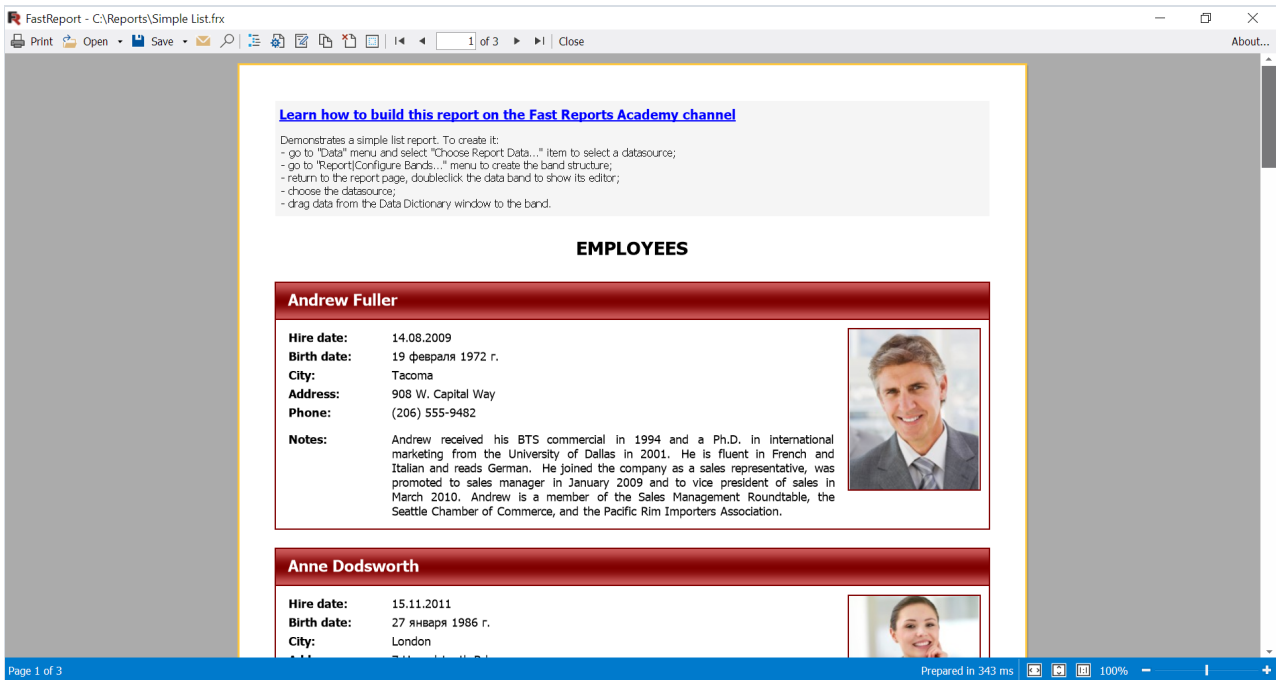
FastReport - C:\Reports\Simple List.frx

Print Open Save 1 of 3 Close About...

Learn how to build this report on the Fast Reports Academy channel

Demonstrates a simple list report. To create it:
- go to "Data" menu and select "Choose Report Data..." item to select a datasource;
- go to "Report|Configure Bands..." menu to create the band structure;
- return to the report page, doubleclick the data band to show its editor;
- choose the datasource;
- drag data from the Data Dictionary window to the band.

EMPLOYEES

Andrew Fuller

| | |
|---|---|
| Hire date: | 14.08.2009 |
| Birth date: | 19 февраля 1972 г. |
| City: | Tacoma |
| Address: | 908 W. Capital Way |
| Phone: | (206) 555-9482 |
| Notes: | Andrew received his BTS commercial in 1994 and a Ph.D. in international marketing from the University of Dallas in 2001. He is fluent in French and Italian and reads German. He joined the company as a sales representative, was promoted to sales manager in January 2009 and to vice president of sales in March 2010. Andrew is a member of the Sales Management Roundtable, the Seattle Chamber of Commerce, and the Pacific Rim Importers Association. |

Anne Dodsworth

| | |
|---|---|
| Hire date: | 15.11.2011 |
| Birth date: | 27 января 1986 г. |
| City: | London |
| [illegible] | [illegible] |

Page 1 of 3 Prepared in 343 ms 100%